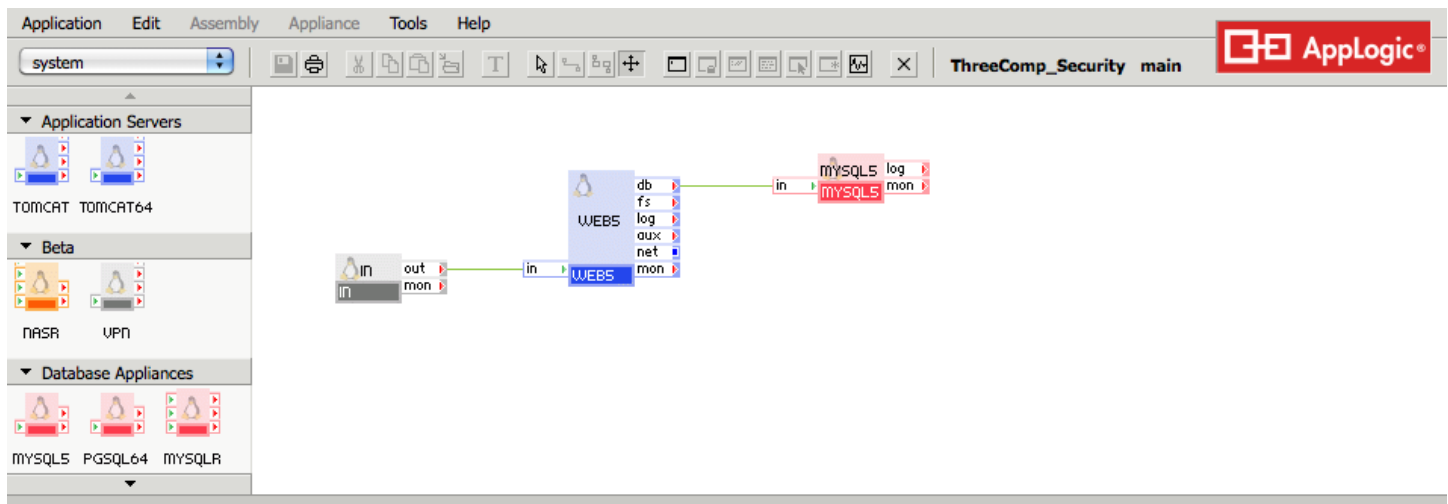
Application Edit Assembly Appliance Tools Help

system

ThreeComp_Security main

AppLogic®

▼ Application Servers

TOMCAT TOMCAT64

▼ Beta

NASR VPN

▼ Database Appliances

MYSQL5 PGSQL64 MYSQLR

IN
IN
out
mon

in
WEB5
WEB5
db
fs
log
aux
net
mon

in
MYSQL5
MYSQL5
log
mon